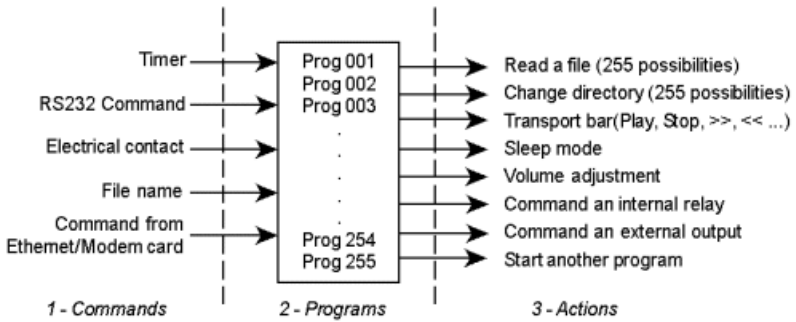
Timer

RS232 Command

Electrical contact

File name

Command from Ethernet/Modem card

Prog 001
Prog 002
Prog 003
.
.
.
.
.
Prog 254
Prog 255

Read a file (255 possibilities)
Change directory (255 possibilities)
Transport bar(Play, Stop, >>, << ...)
Sleep mode
Volume adjustment
Command an internal relay
Command an external output
Start another program

1 - Commands

2 - Programs

3 - Actions